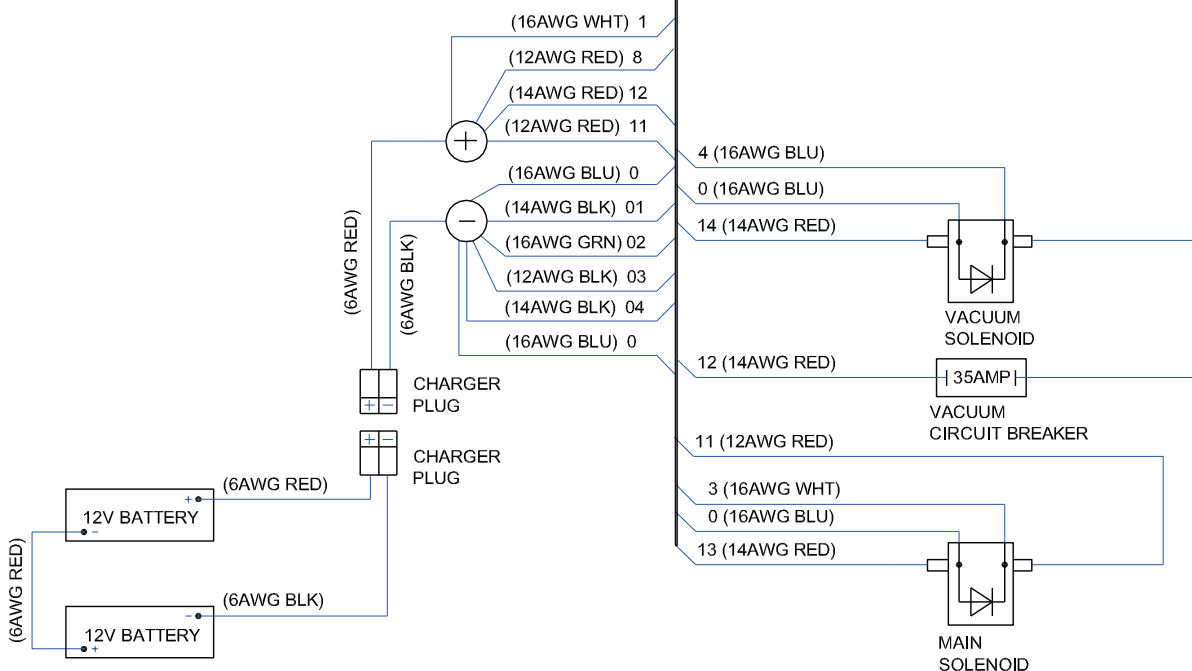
(16AWG WHT) 1
(12AWG RED) 8
(14AWG RED) 12
(12AWG RED) 11
(16AWG BLU) 0
(14AWG BLK) 01
(16AWG GRN) 02
(12AWG BLK) 03
(14AWG BLK) 04
(16AWG BLU) 0

4 (16AWG BLU)
0 (16AWG BLU)
14 (14AWG RED)

VACUUM
SOLENOID

12 (14AWG RED)
35AMP
VACUUM
CIRCUIT BREAKER

11 (12AWG RED)
3 (16AWG WHT)
0 (16AWG BLU)
13 (14AWG RED)

MAIN
SOLENOID

(6AWG RED)
(6AWG BLK)

CHARGER
PLUG

CHARGER
PLUG

(6AWG RED)
12V BATTERY
(6AWG BLK)
12V BATTERY
(6AWG RED)